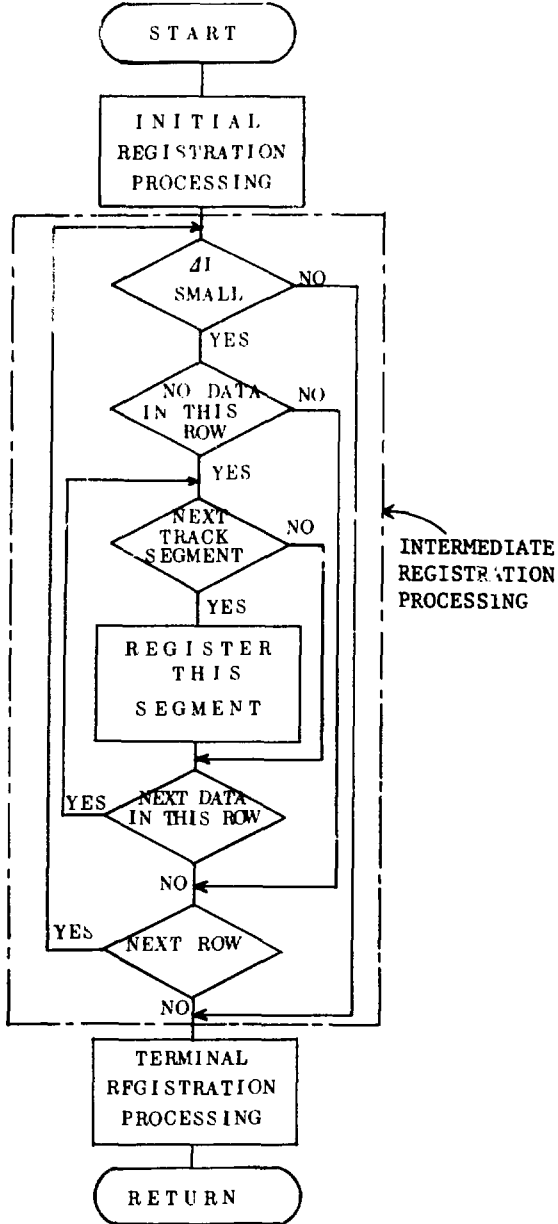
START

INITIAL REGISTRATION PROCESSING

$\Delta I$ SMALL

NO

YES

NO DATA IN THIS ROW

NO

YES

NEXT TRACK SEGMENT

NO

YES

REGISTER THIS SEGMENT

YES

NEXT DATA IN THIS ROW

NO

YES

NEXT ROW

NO

INTERMEDIATE REGISTRATION PROCESSING

TERMINAL RFGISTRATION PROCESSING

RETURN